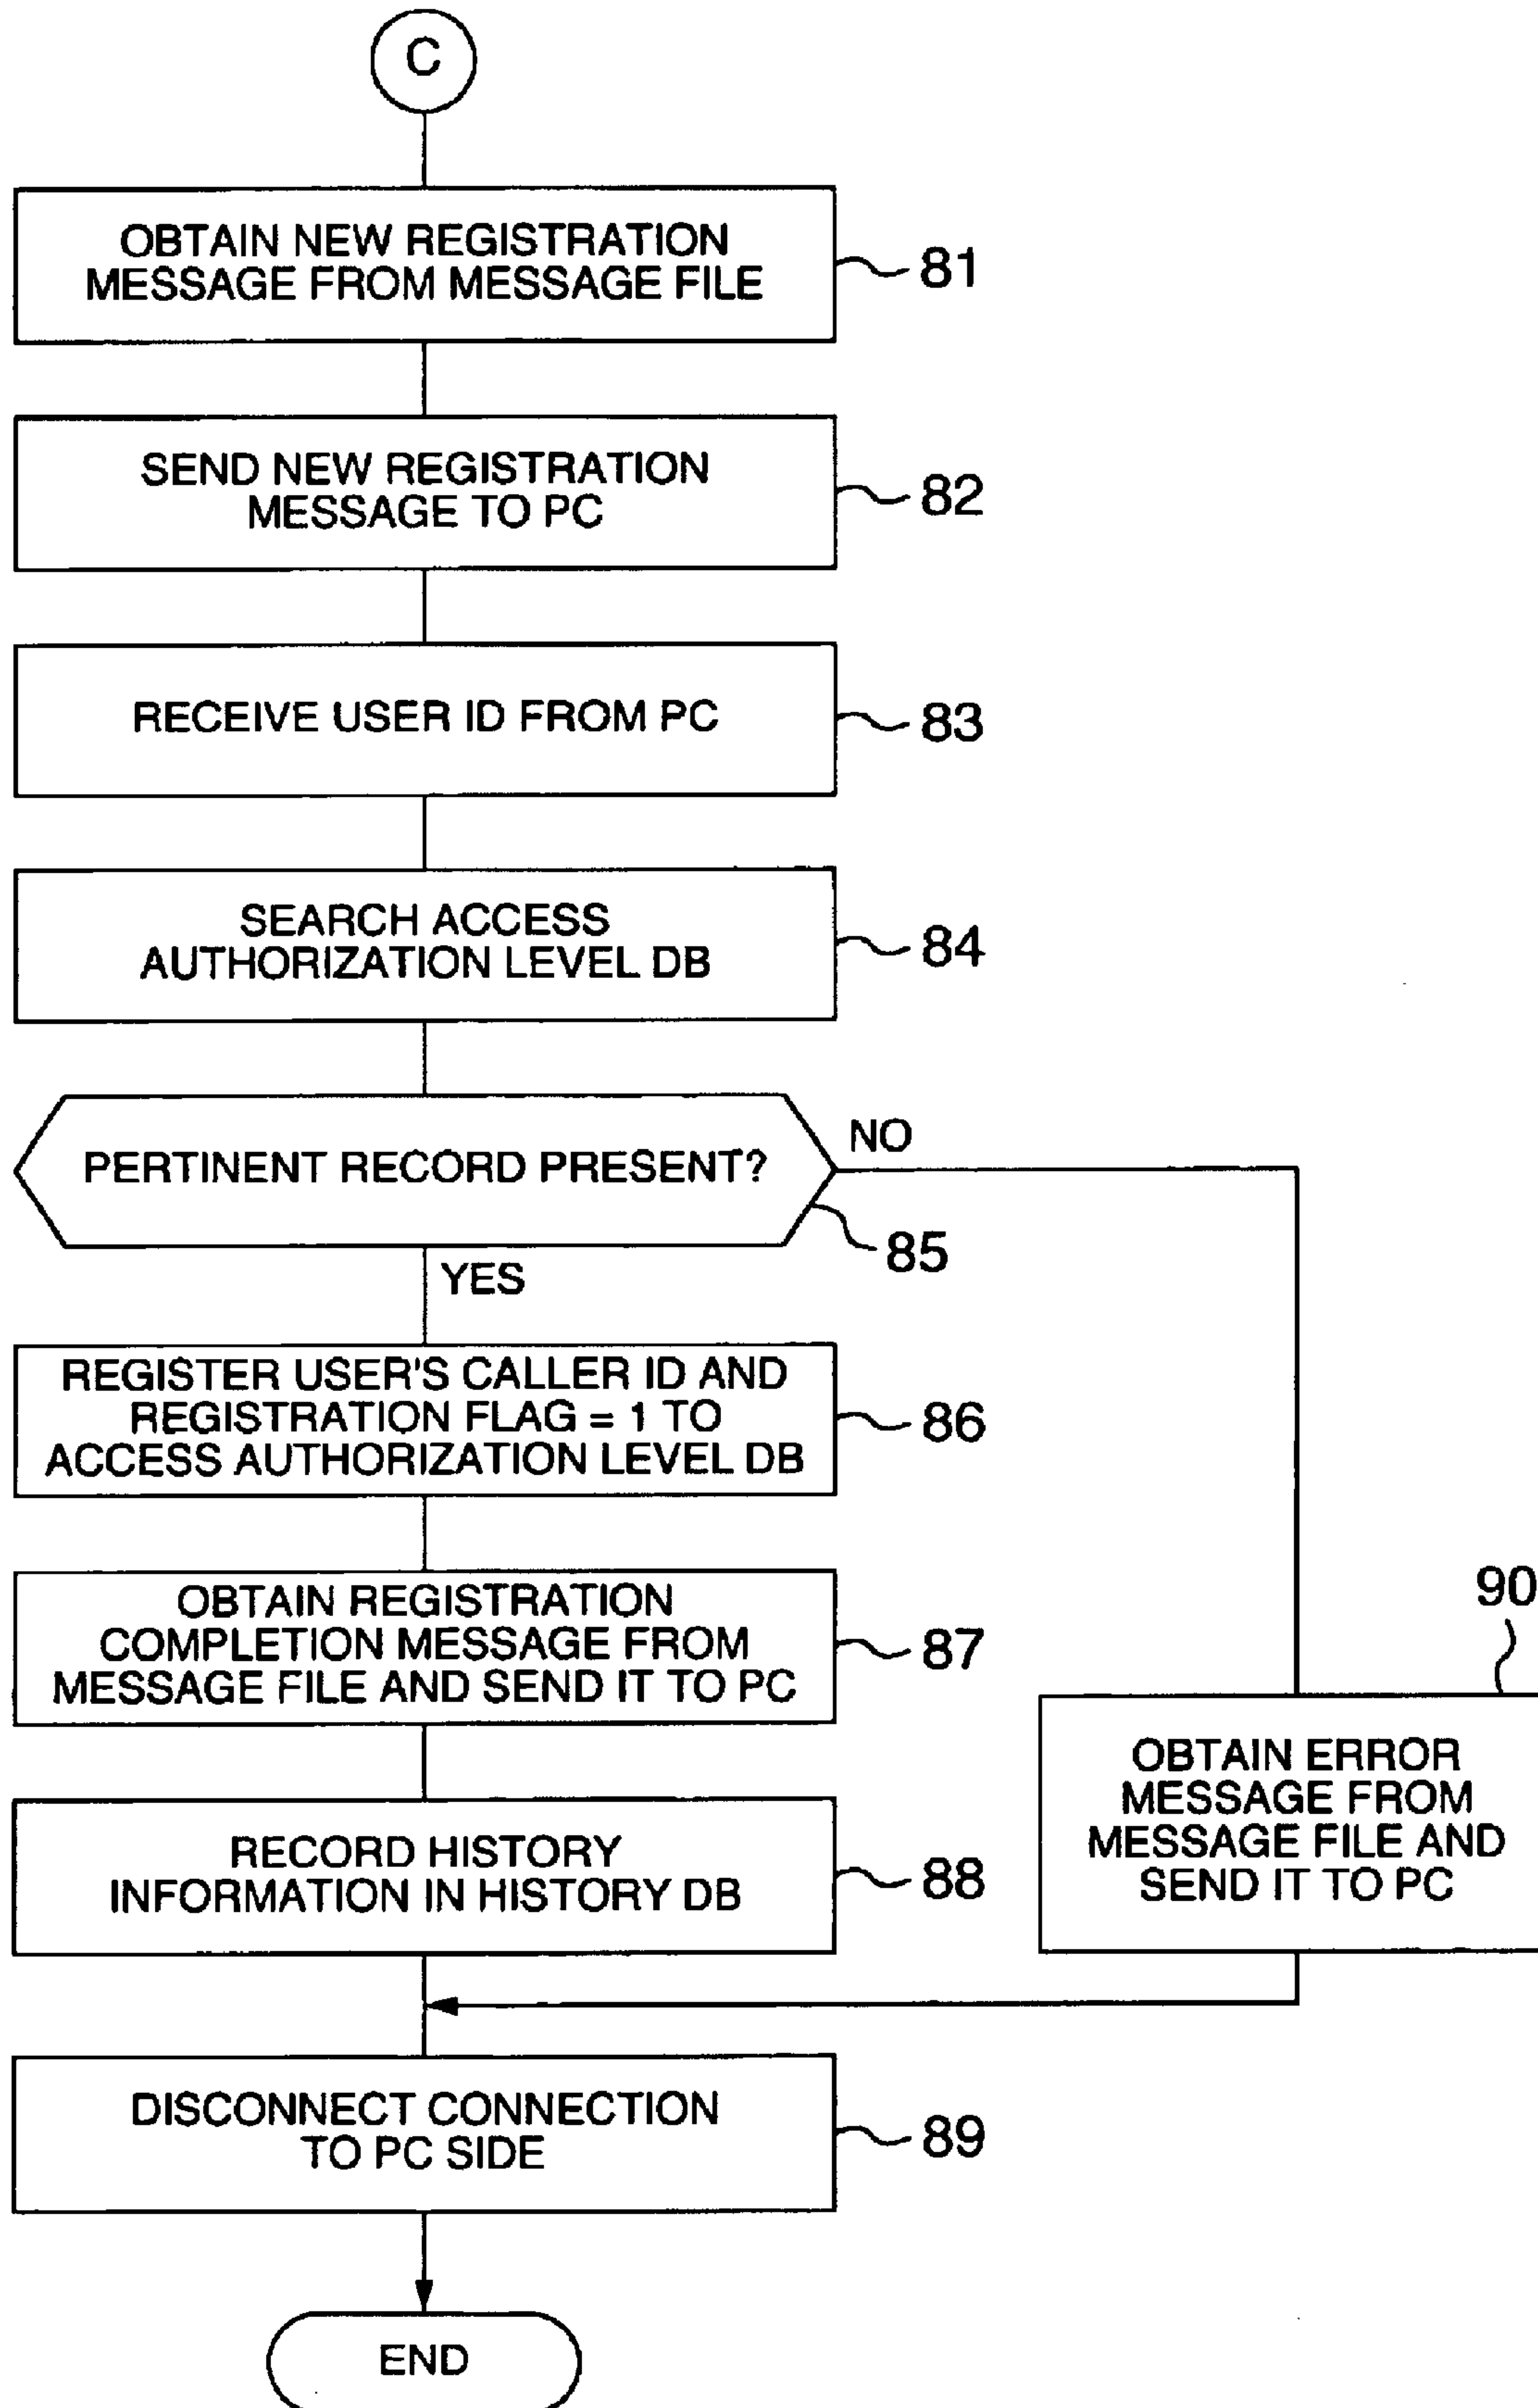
C

OBTAIN NEW REGISTRATION MESSAGE FROM MESSAGE FILE

81

SEND NEW REGISTRATION MESSAGE TO PC

82

RECEIVE USER ID FROM PC

83

SEARCH ACCESS AUTHORIZATION LEVEL DB

84

PERTINENT RECORD PRESENT?

NO

85

YES

REGISTER USER'S CALLER ID AND REGISTRATION FLAG = 1 TO ACCESS AUTHORIZATION LEVEL DB

86

OBTAIN REGISTRATION COMPLETION MESSAGE FROM MESSAGE FILE AND SEND IT TO PC

87

90

OBTAIN ERROR MESSAGE FROM MESSAGE FILE AND SEND IT TO PC

RECORD HISTORY INFORMATION IN HISTORY DB

88

DISCONNECT CONNECTION TO PC SIDE

89

END